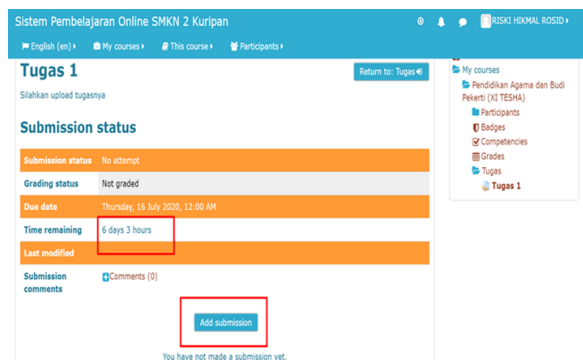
Sistem Pembelajaran Online SMKN 2 Kuripan

RISKI HIKMAL ROSID

English (en) My courses This course Participants

Tugas 1

Return to: Tugas

Silahkan upload tugasnya

Submission status

| Submission status | No attempt |
|---|---|
| Grading status | Not graded |
| Due date | Thursday, 16 July 2020, 12:00 AM |
| Time remaining | 6 days 3 hours |
| Last modified | |
| Submission comments | Comments (0) |

Add submission

You have not made a submission yet.

My courses
Pendidikan Agama dan Budi Pekerti (XI TESHA)
Participants
Badges
Competencies
Grades
Tugas
Tugas 1